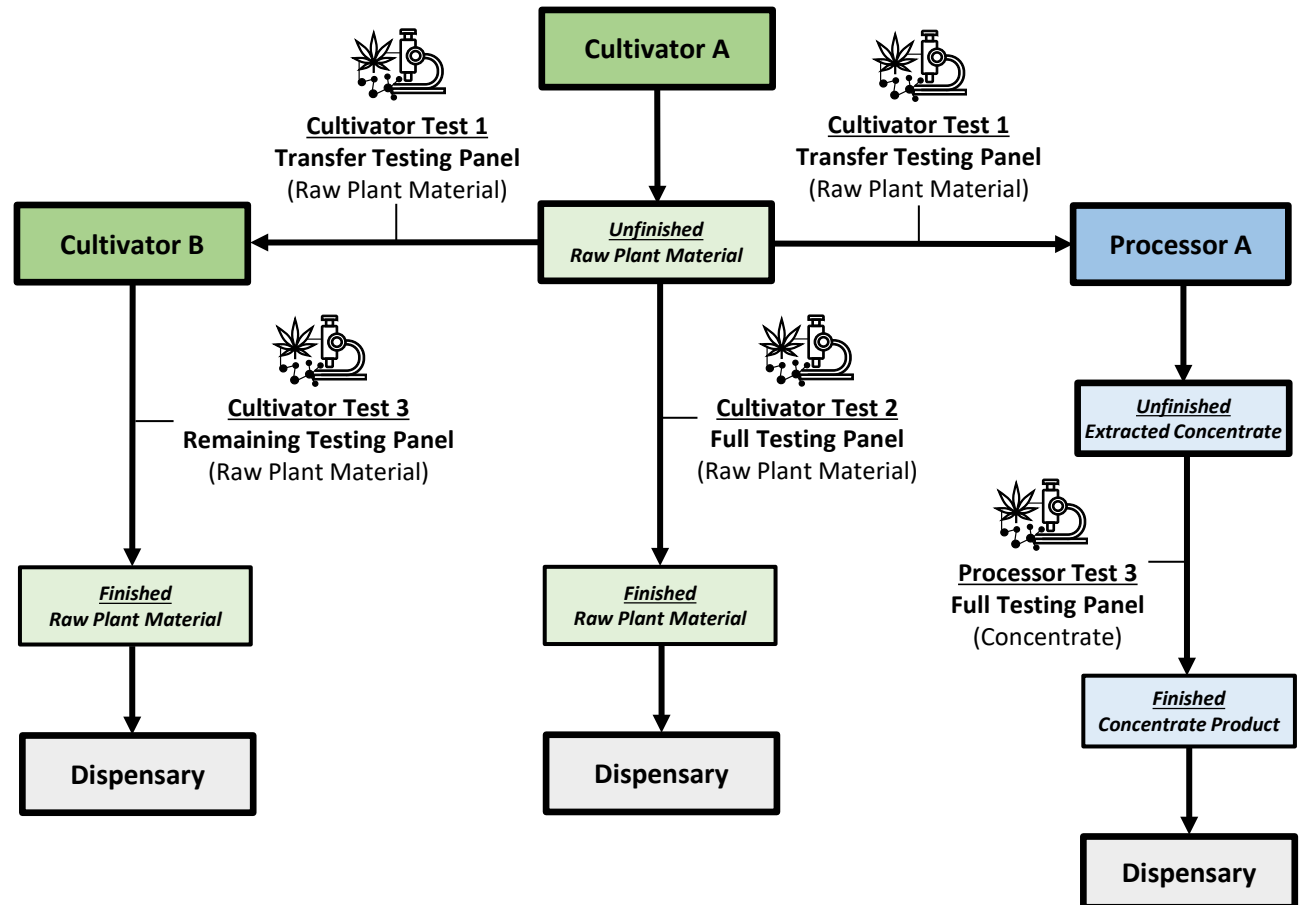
Cultivator A

Cultivator Test 1
Transfer Testing Panel
(Raw Plant Material)

Cultivator Test 1
Transfer Testing Panel
(Raw Plant Material)

Cultivator B

Unfinished
Raw Plant Material

Processor A

Cultivator Test 3
Remaining Testing Panel
(Raw Plant Material)

Cultivator Test 2
Full Testing Panel
(Raw Plant Material)

Unfinished
Extracted Concentrate

Processor Test 3
Full Testing Panel
(Concentrate)

Finished
Raw Plant Material

Finished
Raw Plant Material

Finished
Concentrate Product

Dispensary

Dispensary

Dispensary